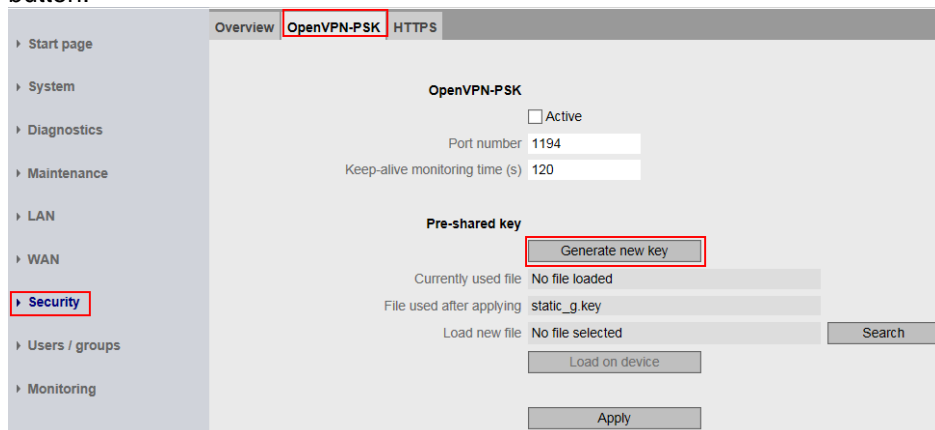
button.

Start page
System
Diagnostics
Maintenance
LAN
WAN
Security
Users / groups
Monitoring

Overview | OpenVPN-PSK | HTTPS

OpenVPN-PSK

Active

Port number 1194

Keep-alive monitoring time (s) 120

Pre-shared key

Generate new key

Currently used file No file loaded

File used after applying static_g.key

Load new file No file selected

Search

Load on device

Apply